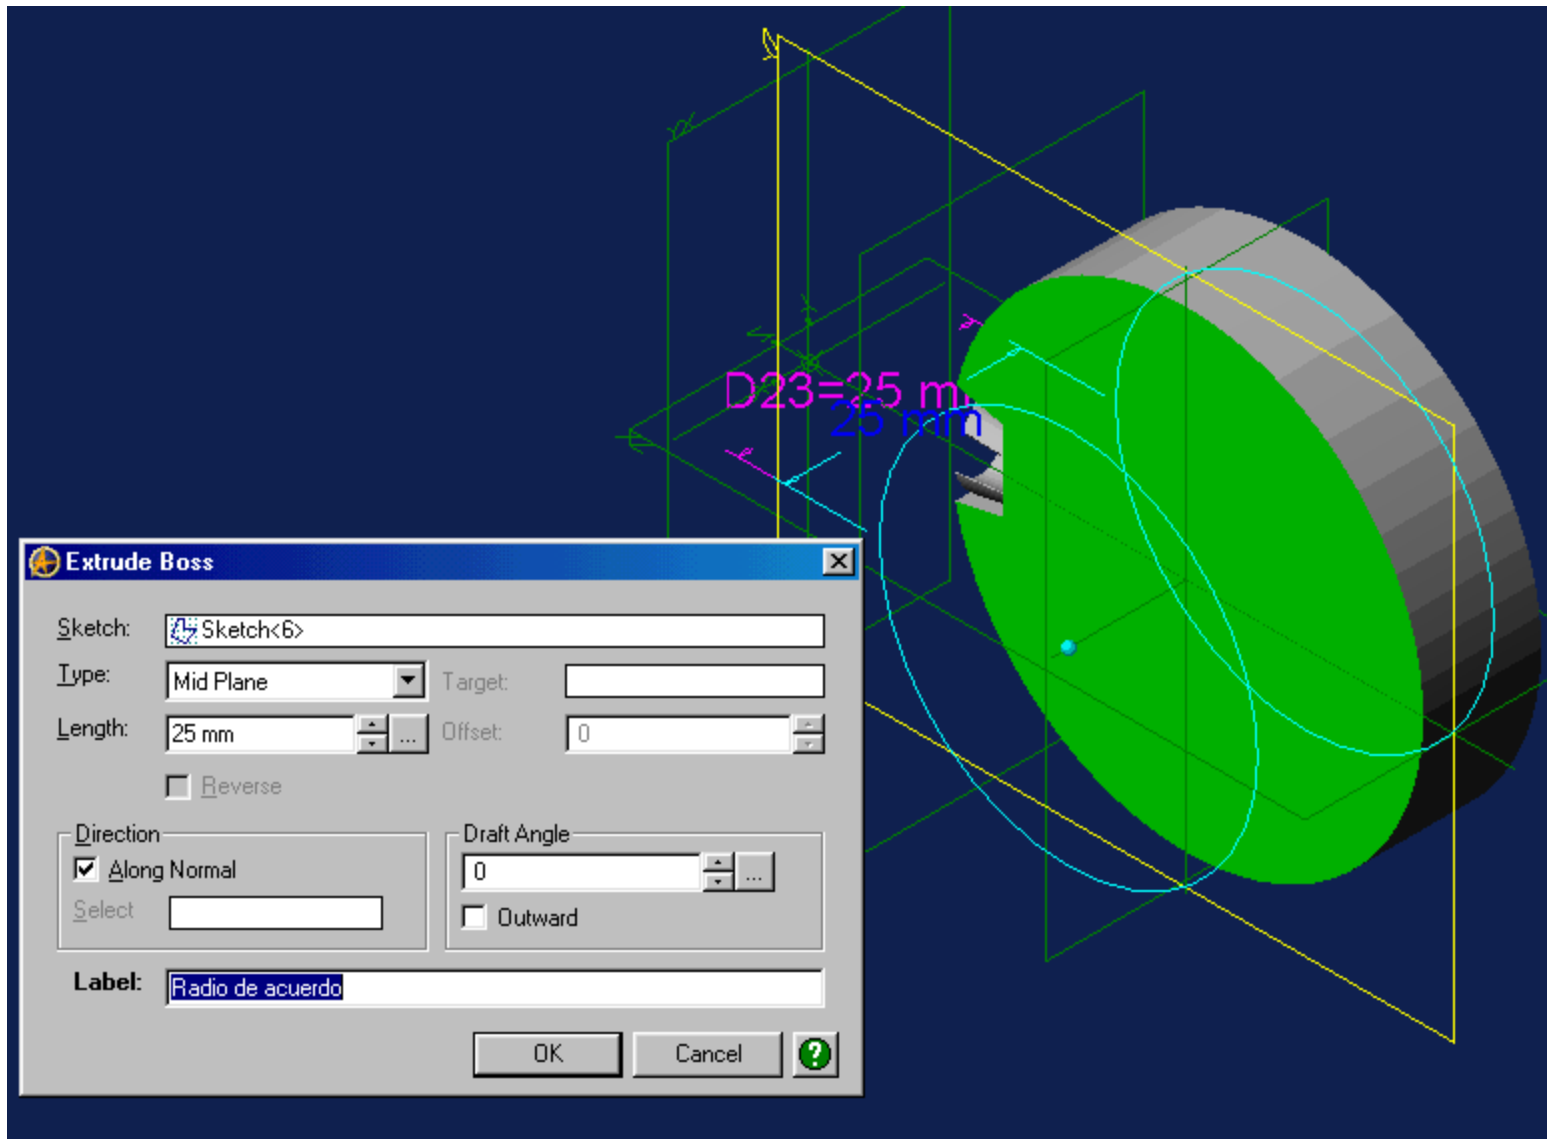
D23=25 mm
25 mm

Extrude Boss

Sketch: Sketch<6>
Type: Mid Plane
Target:
Length: 25 mm ...
Offset: 0
Reverse

Direction
Along Normal
Select

Draft Angle
0 ...
Outward

Label: Radio de acuerdo

OK
Cancel
?